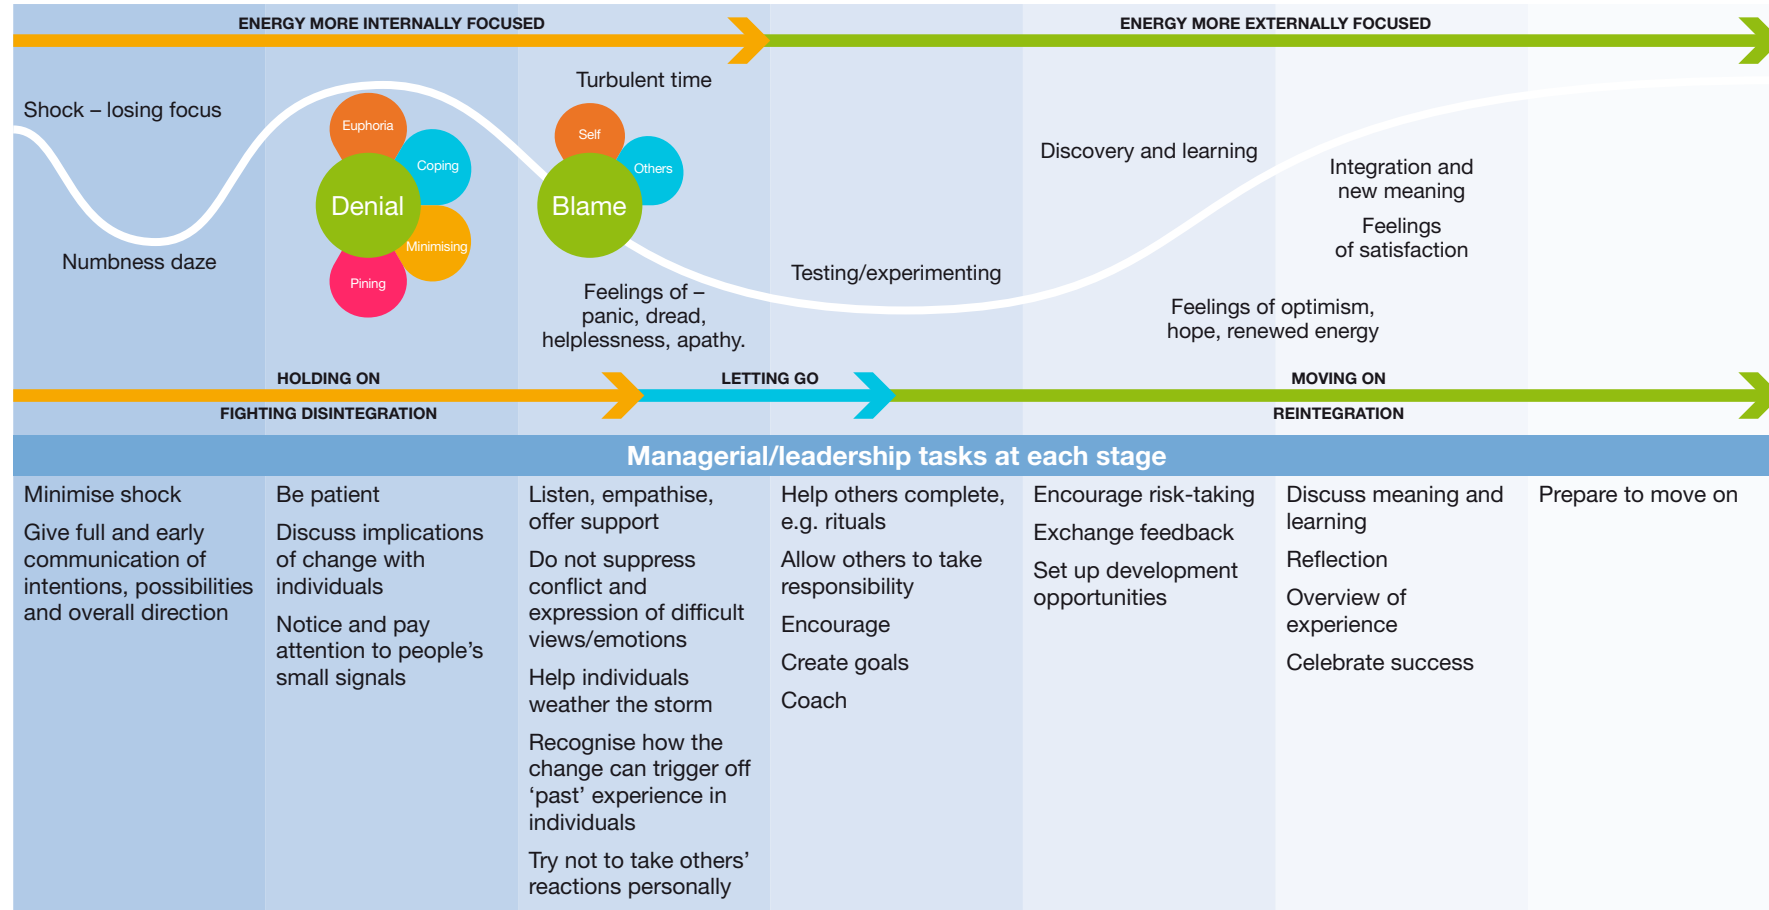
ENERGY MORE INTERNALLY FOCUSED

ENERGY MORE EXTERNALLY FOCUSED

Shock – losing focus

Numbness daze

Euphoria

Coping

Denial

Minimising

Pining

Turbulent time

Self

Others

Blame

Feelings of – panic, dread, helplessness, apathy.

Testing/experimenting

Discovery and learning

Integration and new meaning

Feelings of satisfaction

Feelings of optimism, hope, renewed energy

HOLDING ON

FIGHTING DISINTEGRATION

LETTING GO

MOVING ON

REINTEGRATION

Managerial/leadership tasks at each stage

| | | | | | | |
|---|---|---|---|---|---|---|
| Minimise shock<br>Give full and early communication of intentions, possibilities and overall direction | Be patient<br>Discuss implications of change with individuals<br>Notice and pay attention to people's small signals | Listen, empathise, offer support<br>Do not suppress conflict and expression of difficult views/emotions<br>Help individuals weather the storm<br>Recognise how the change can trigger off 'past' experience in individuals<br>Try not to take others' reactions personally | Help others complete, e.g. rituals<br>Allow others to take responsibility<br>Encourage<br>Create goals<br>Coach | Encourage risk-taking<br>Exchange feedback<br>Set up development opportunities | Discuss meaning and learning<br>Reflection<br>Overview of experience<br>Celebrate success | Prepare to move on |